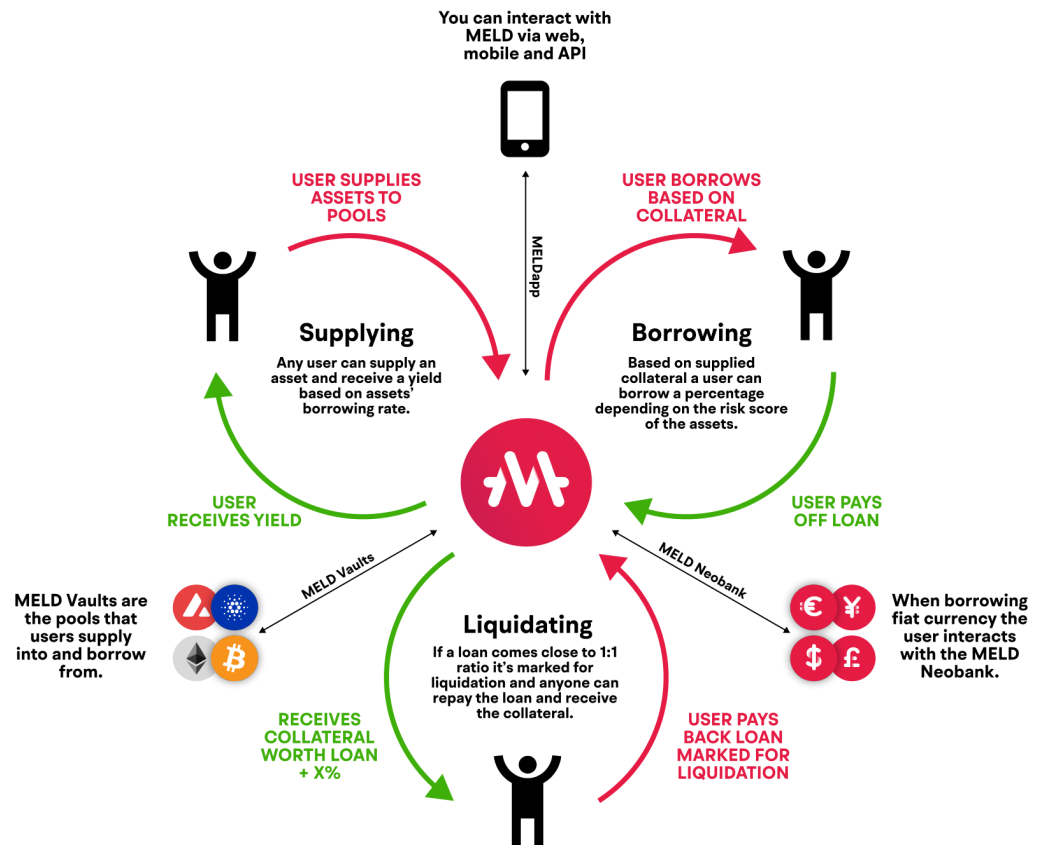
You can interact with MELD via web, mobile and API

USER SUPPLIES ASSETS TO POOLS

MELDapp

USER BORROWS BASED ON COLLATERAL

Supplying

Any user can supply an asset and receive a yield based on assets' borrowing rate.

Borrowing

Based on supplied collateral a user can borrow a percentage depending on the risk score of the assets.

USER RECEIVES YIELD

USER PAYS OFF LOAN

MELD Vaults

MELD Neobank

MELD Vaults are the pools that users supply into and borrow from.

Liquidating

If a loan comes close to 1:1 ratio it's marked for liquidation and anyone can repay the loan and receive the collateral.

When borrowing fiat currency the user interacts with the MELD Neobank.

€ ¥ $ £

RECEIVES COLLATERAL WORTH LOAN + X%

USER PAYS BACK LOAN MARKED FOR LIQUIDATION